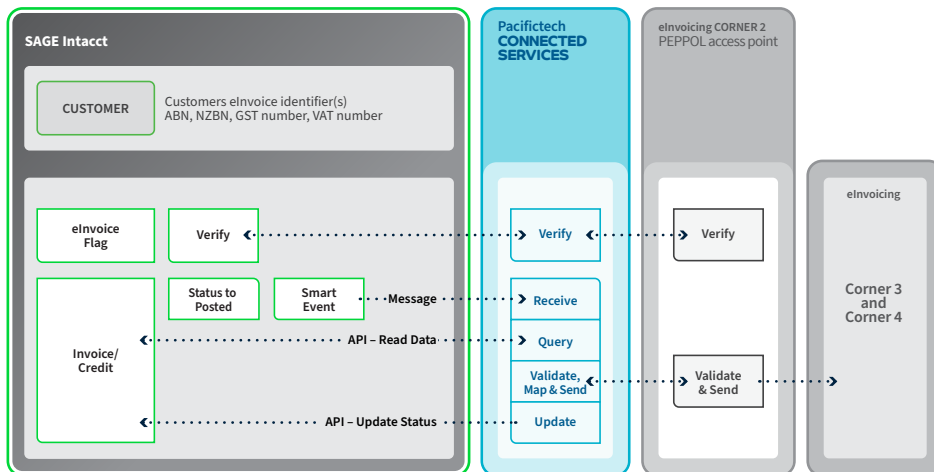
SAGE Intacct

CUSTOMER

Customers eInvoice identifier(s)
ABN, NZBN, GST number, VAT number

eInvoice Flag

Verify

Invoice/ Credit

Status to Posted

Smart Event

Message

API – Read Data

API – Update Status

Pacifictech
CONNECTED SERVICES

Verify

Receive

Query

Validate, Map & Send

Update

eInvoicing CORNER 2
PEPPOL access point

Verify

Validate & Send

eInvoicing

Corner 3 and Corner 4